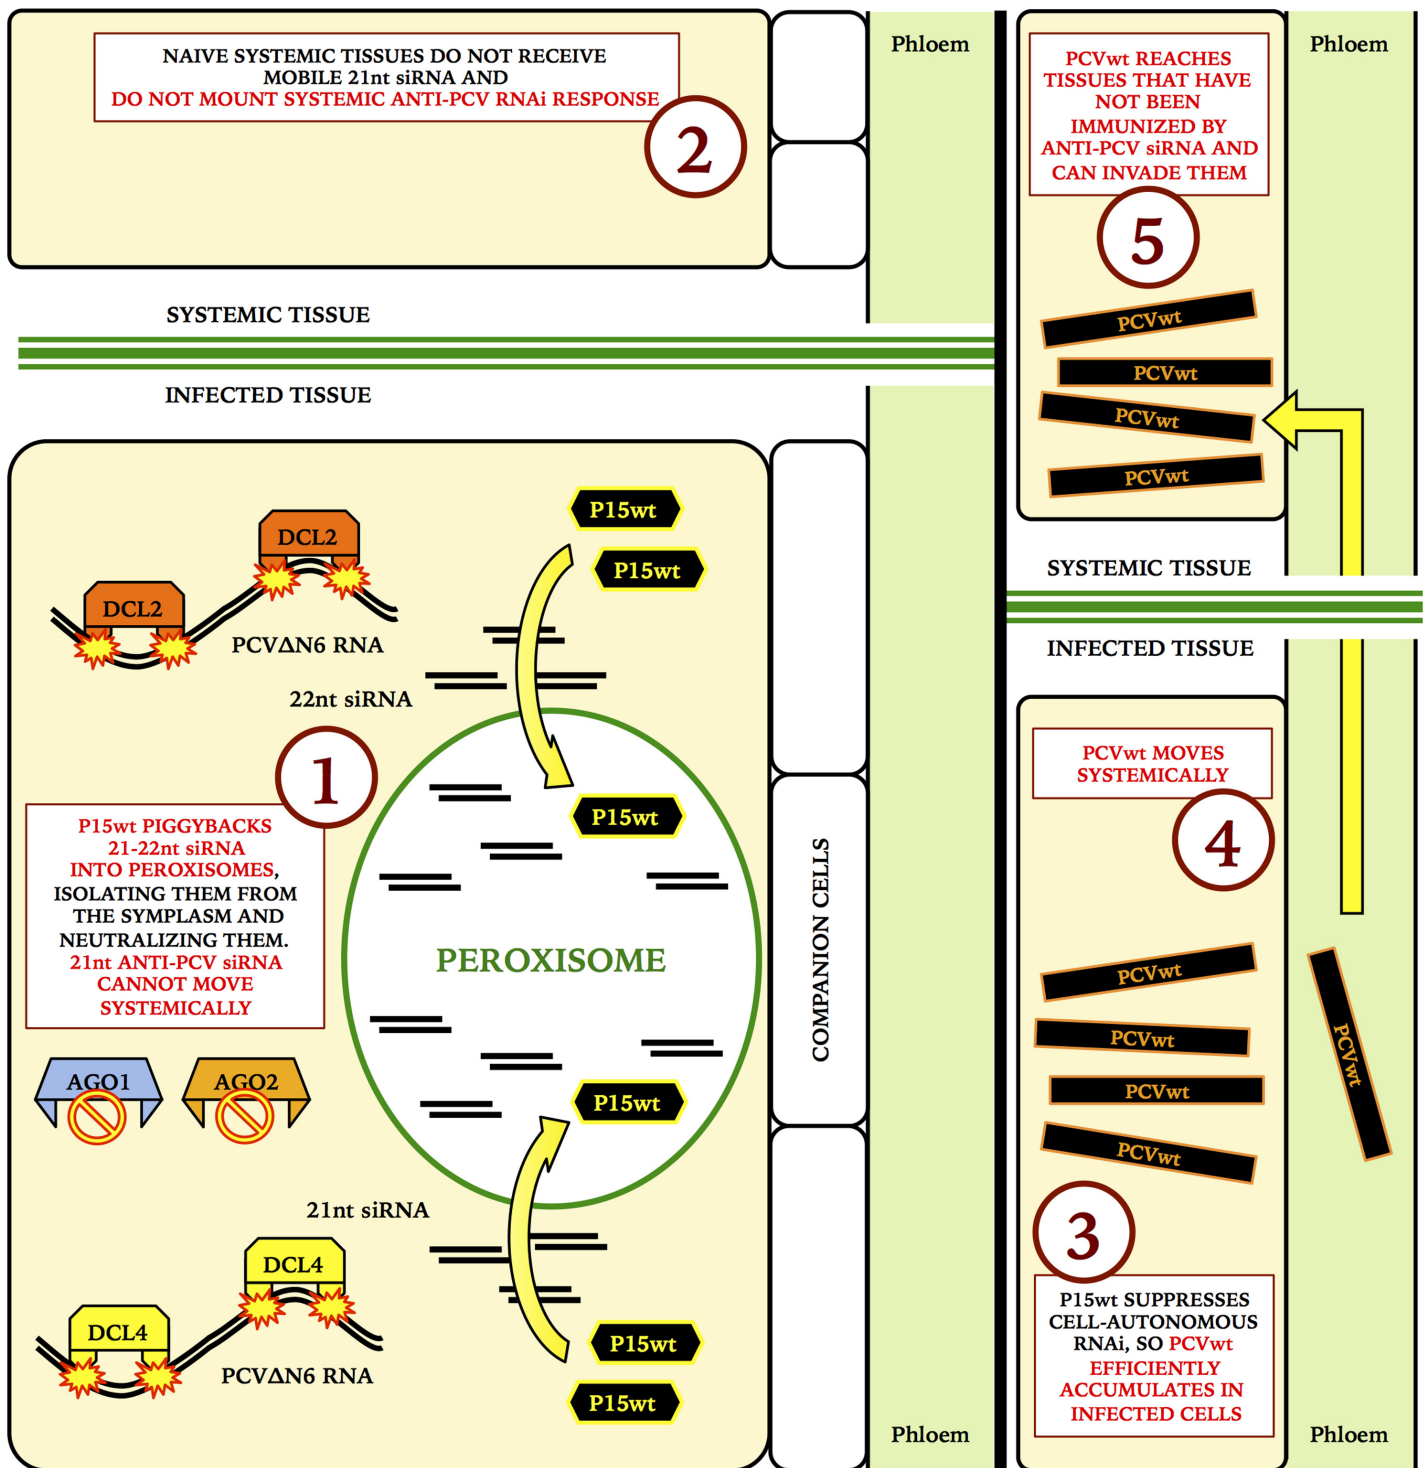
NAIVE SYSTEMIC TISSUES DO NOT RECEIVE MOBILE 21nt siRNA AND DO NOT MOUNT SYSTEMIC ANTI-PCV RNAi RESPONSE

2

Phloem

PCVwt REACHES TISSUES THAT HAVE NOT BEEN IMMUNIZED BY ANTI-PCV siRNA AND CAN INVADE THEM

5

Phloem

SYSTEMIC TISSUE

INFECTED TISSUE

PCVwt
PCVwt
PCVwt
PCVwt

P15wt
P15wt

DCL2
DCL2
PCVΔN6 RNA

22nt siRNA

SYSTEMIC TISSUE

INFECTED TISSUE

1

P15wt PIGGYBACKS 21-22nt siRNA INTO PEROXISOMES, ISOLATING THEM FROM THE SYMPLASM AND NEUTRALIZING THEM. 21nt ANTI-PCV siRNA CANNOT MOVE SYSTEMICALLY

P15wt

PEROXISOME

COMPANION CELLS

PCVwt MOVES SYSTEMICALLY

4

PCVwt
PCVwt
PCVwt
PCVwt
PCVwt

AGO1
AGO2

P15wt

21nt siRNA

DCL4
DCL4
PCVΔN6 RNA

P15wt
P15wt

3

P15wt SUPPRESSES CELL-AUTONOMOUS RNAi, SO PCVwt EFFICIENTLY ACCUMULATES IN INFECTED CELLS

Phloem

Phloem